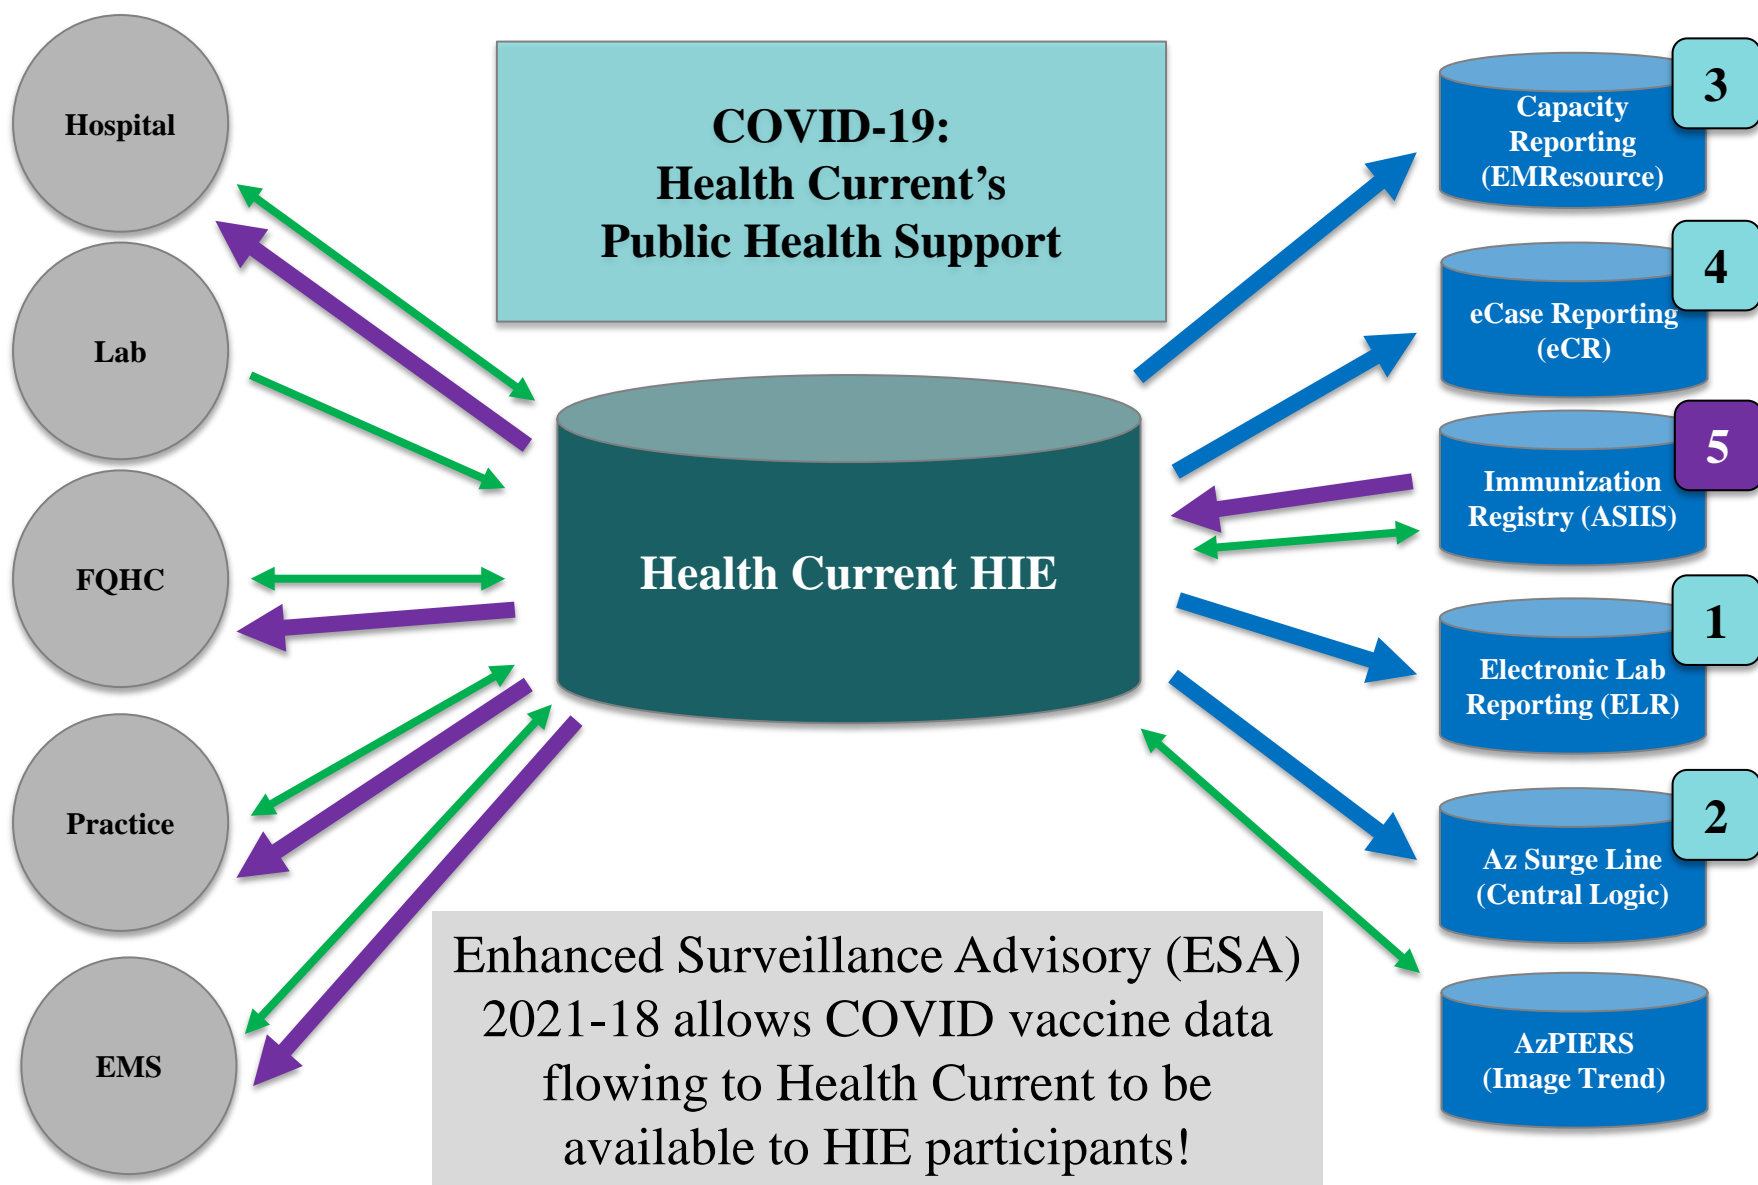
Hospital

Lab

FQHC

Practice

EMS

COVID-19:
Health Current's
Public Health Support

Health Current HIE

Enhanced Surveillance Advisory (ESA) 2021-18 allows COVID vaccine data flowing to Health Current to be available to HIE participants!

Capacity Reporting (EMResource) 3

eCase Reporting (eCR) 4

Immunization Registry (ASIIS) 5

Electronic Lab Reporting (ELR) 1

Az Surge Line (Central Logic) 2

AzPIERS (Image Trend)